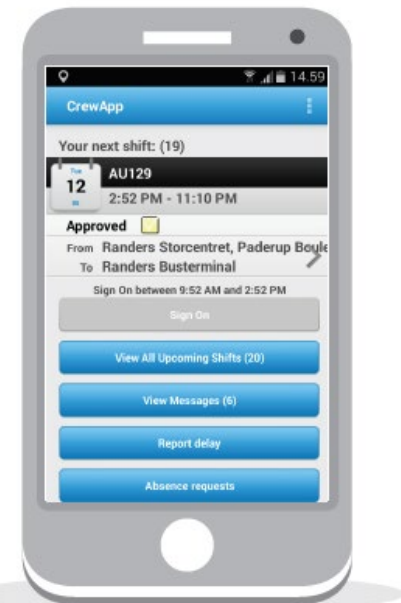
14.59

CrewApp

Your next shift: (19)

Tue
12

AU129
2:52 PM - 11:10 PM

Approved

From Randers Storcentret, Paderup Boule
To Randers Busterminal

Sign On between 9:52 AM and 2:52 PM

Sign On

View All Upcoming Shifts (20)

View Messages (6)

Report delay

Absence requests